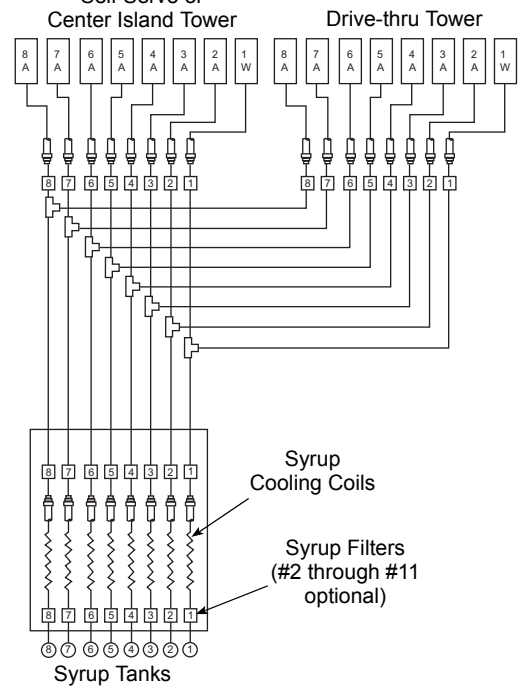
Self-Serve or Center Island Tower

Drive-thru Tower

8 A
7 A
6 A
5 A
4 A
3 A
2 A
1 W

8 A
7 A
6 A
5 A
4 A
3 A
2 A
1 W

8 7 6 5 4 3 2 1

8 7 6 5 4 3 2 1

8 7 6 5 4 3 2 1

Syrup Cooling Coils

Syrup Filters (#2 through #11 optional)

8 7 6 5 4 3 2 1

8 7 6 5 4 3 2 1

Syrup Tanks